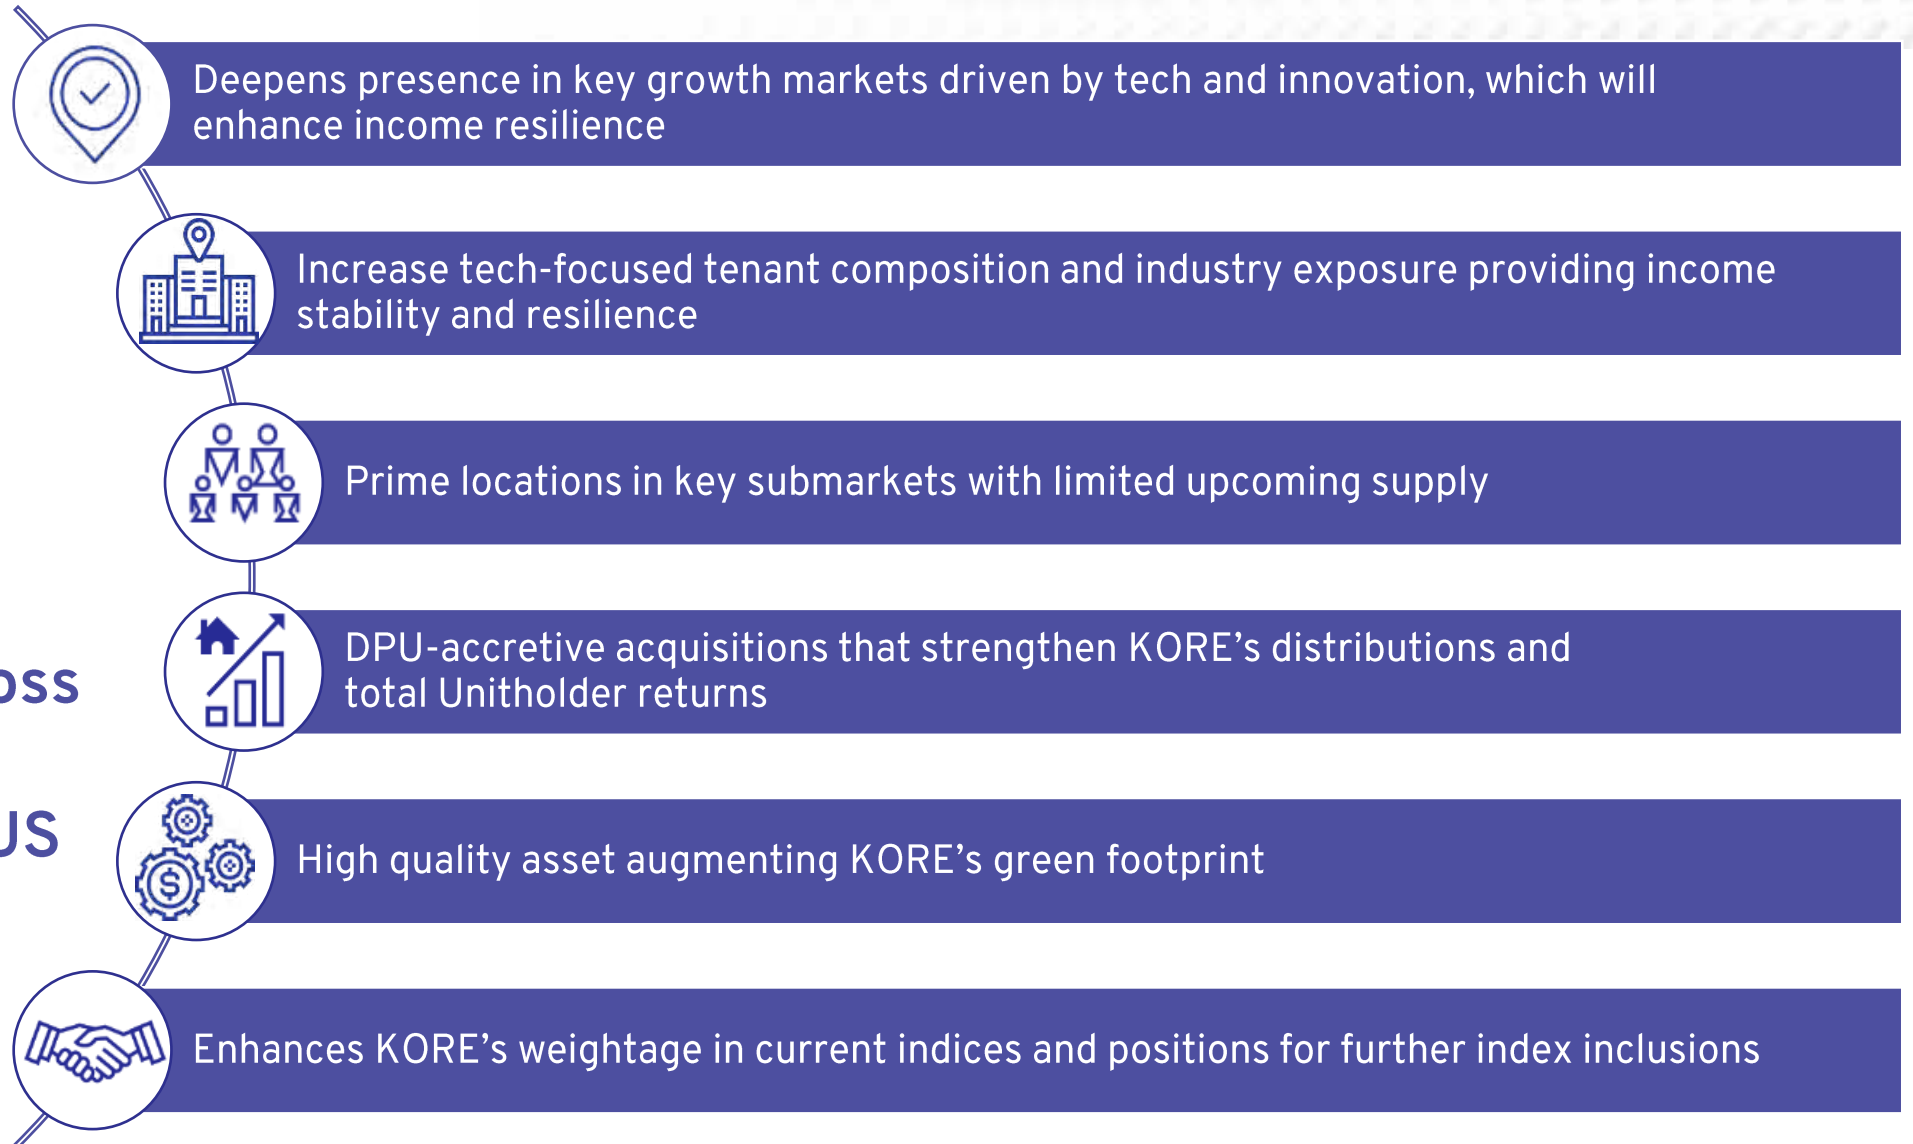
Deepens presence in key growth markets driven by tech and innovation, which will enhance income resilience

Increase tech-focused tenant composition and industry exposure providing income stability and resilience

Prime locations in key submarkets with limited upcoming supply

oss

DPU-accretive acquisitions that strengthen KORE’s distributions and total Unitholder returns

US

High quality asset augmenting KORE’s green footprint

Enhances KORE’s weightage in current indices and positions for further index inclusions